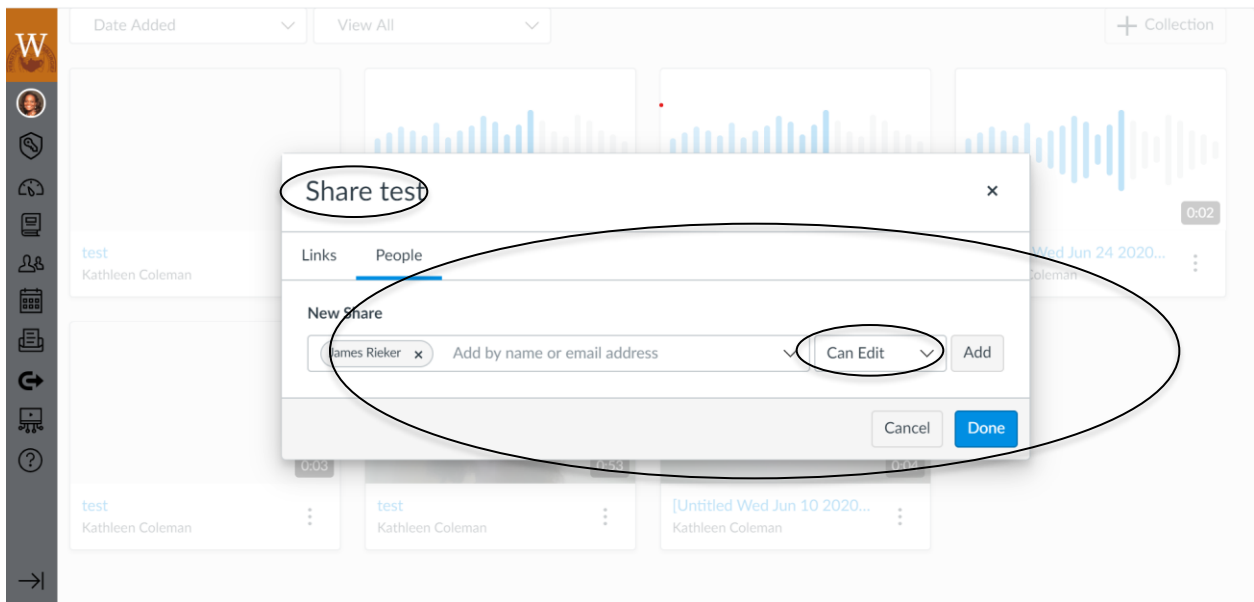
W

Date Added

View All

+ Collection

0:02

test
Kathleen Coleman

Wed Jun 24 2020...
Coleman

Share test

×

Links

People

New Share

James Rieker ×

Add by name or email address

Can Edit

Add

Cancel

Done

0:03

0:53

0:04

test
Kathleen Coleman

test
Kathleen Coleman

[Untitled Wed Jun 10 2020...
Kathleen Coleman